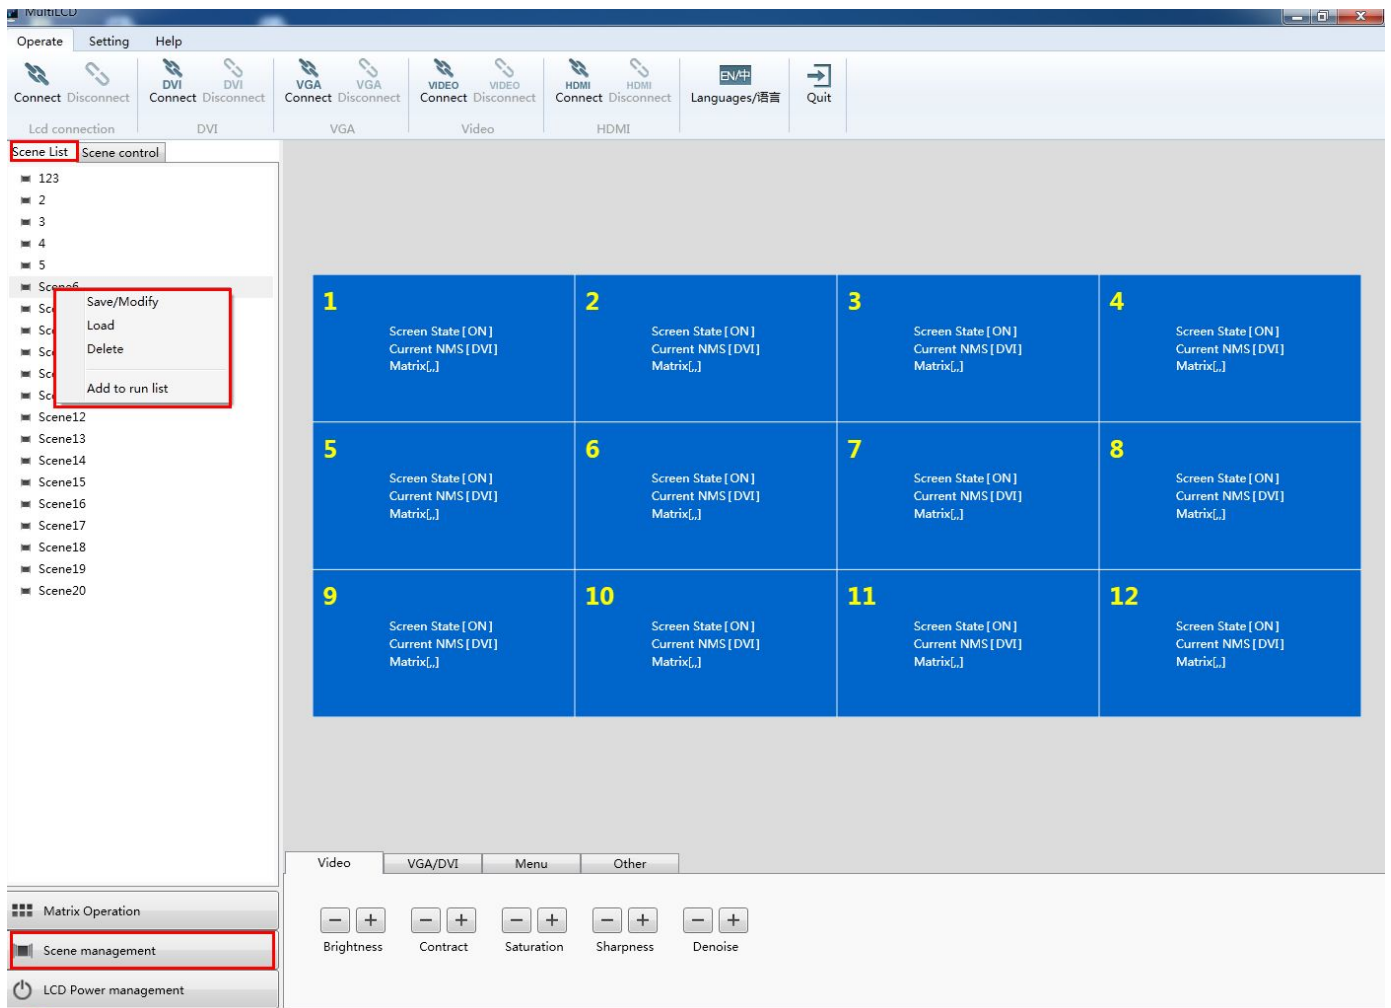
MultiLCD

Operate Setting Help

Connect Disconnect
Lcd connection

DVI Connect DVI Disconnect
DVI

VGA Connect VGA Disconnect
VGA

VIDEO Connect VIDEO Disconnect
Video

HDMI Connect HDMI Disconnect
HDMI

EN/中
Languages/语言

Quit

Scene List Scene control

123
2
3
4
5
Scene6
Sc
Sc
Sc
Sc
Sc
Scene12
Scene13
Scene14
Scene15
Scene16
Scene17
Scene18
Scene19
Scene20

Save/Modify
Load
Delete
Add to run list

| 1 Screen State [ON] Current NMS [DVI] Matrix[,] | 2 Screen State [ON] Current NMS [DVI] Matrix[,] | 3 Screen State [ON] Current NMS [DVI] Matrix[,] | 4 Screen State [ON] Current NMS [DVI] Matrix[,] |
|---|---|---|---|
| 5 Screen State [ON] Current NMS [DVI] Matrix[,] | 6 Screen State [ON] Current NMS [DVI] Matrix[,] | 7 Screen State [ON] Current NMS [DVI] Matrix[,] | 8 Screen State [ON] Current NMS [DVI] Matrix[,] |
| 9 Screen State [ON] Current NMS [DVI] Matrix[,] | 10 Screen State [ON] Current NMS [DVI] Matrix[,] | 11 Screen State [ON] Current NMS [DVI] Matrix[,] | 12 Screen State [ON] Current NMS [DVI] Matrix[,] |

Video VGA/DVI Menu Other

Brightness Contract Saturation Sharpness Denoise

Matrix Operation
Scene management
LCD Power management